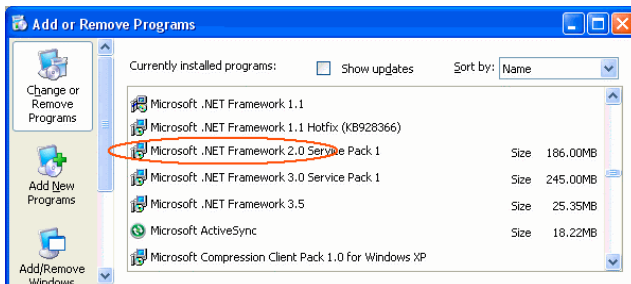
Add or Remove Programs

Change or Remove Programs

Add New Programs

Add/Remove Windows

Currently installed programs:

Show updates

Sort by: Name

Microsoft .NET Framework 1.1

Microsoft .NET Framework 1.1 Hotfix (KB928366)

Microsoft .NET Framework 2.0 Service Pack 1 Size 186.00MB

Microsoft .NET Framework 3.0 Service Pack 1 Size 245.00MB

Microsoft .NET Framework 3.5 Size 25.35MB

Microsoft ActiveSync Size 18.22MB

Microsoft Compression Client Pack 1.0 for Windows XP